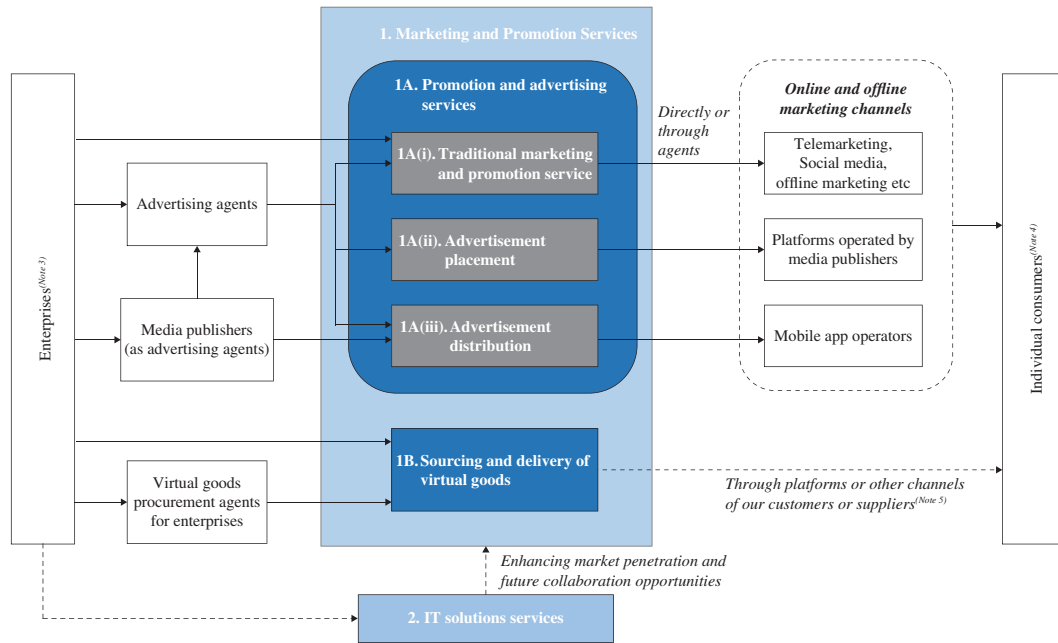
1. Marketing and Promotion Services

1A. Promotion and advertising services

Enterprises$^{(Note 3)}$

Advertising agents

Media publishers (as advertising agents)

Virtual goods procurement agents for enterprises

1A(i). Traditional marketing and promotion service

1A(ii). Advertisement placement

1A(iii). Advertisement distribution

1B. Sourcing and delivery of virtual goods

Directly or through agents

Online and offline marketing channels

Telemarketing, Social media, offline marketing etc

Platforms operated by media publishers

Mobile app operators

Individual consumers$^{(Note 4)}$

Through platforms or other channels of our customers or suppliers$^{(Note 5)}$

Enhancing market penetration and future collaboration opportunities

2. IT solutions services